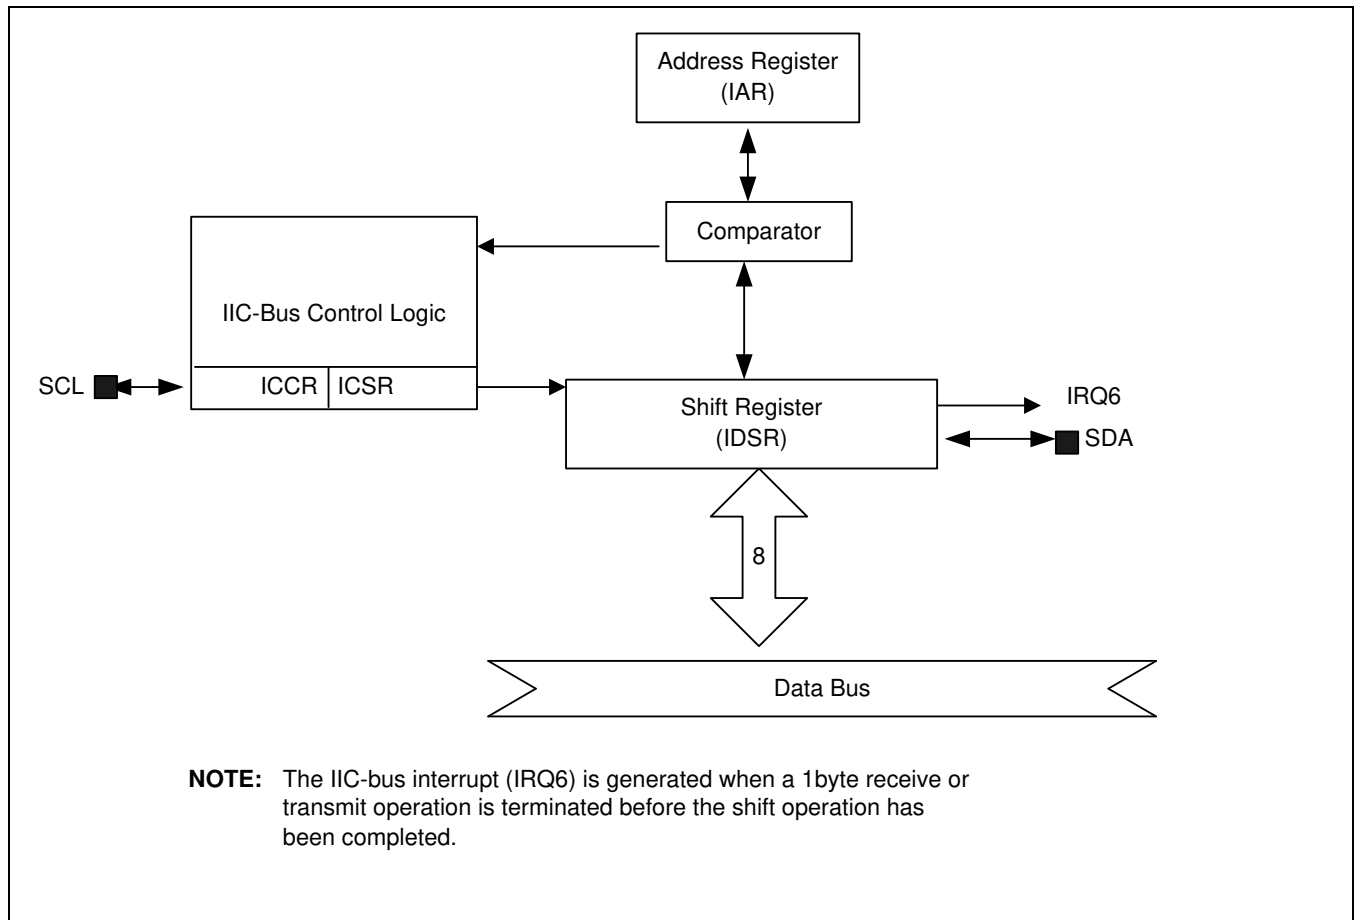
Address Register
(IAR)

Comparator

IIC-Bus Control Logic

SCL

ICCR | ICSR

Shift Register
(IDSR)

IRQ6

SDA

8

Data Bus

**NOTE:** The IIC-bus interrupt (IRQ6) is generated when a 1byte receive or transmit operation is terminated before the shift operation has been completed.